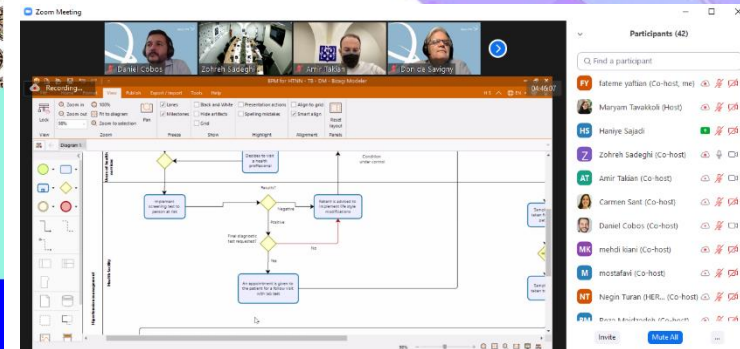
Zoom Meeting

Daniel Cobos
Zohreh Sadeghi
Amir Takian
Don de Savigny

Recording...

BPM for HTMA - TB - DM - Bizagi Modeler

04:49:07

View
Palettes
Export / Import
Tools
Help

Lock
Zoom in
Zoom out
100%
Fit to diagram
Zoom to selection
Pan
Lines
Milestones
Back and White
Hide artifacts
Grid
Presentation actions
Spelling mistakes
Align to grid
Smart align
Reset layout

View
Zoom
Phases
Show
Highlight
Alignment
Panels

Diagram 1

Decides to visit a health professional

Condition under control

Results?

Implement screening test to person at risk

Negative

Patient is advised to implement life style modifications

Positive

Final diagnostic test requested?

No

Yes

An appointment is given to the patient for a follow visit with lab test

Participants (42)

Find a participant

FY fateme yaftian (Co-host, me)
Maryam Tavakkoli (Host)
HS Haniye Sajadi
Z Zohreh Sadeghi (Co-host)
AT Amir Takian (Co-host)
Carmen Sant (Co-host)
Daniel Cobos (Co-host)
MK mehdi kiani (Co-host)
M mostafavi (Co-host)
NT Negin Turan (HER... (Co-host)
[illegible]

Invite
Mute All
...